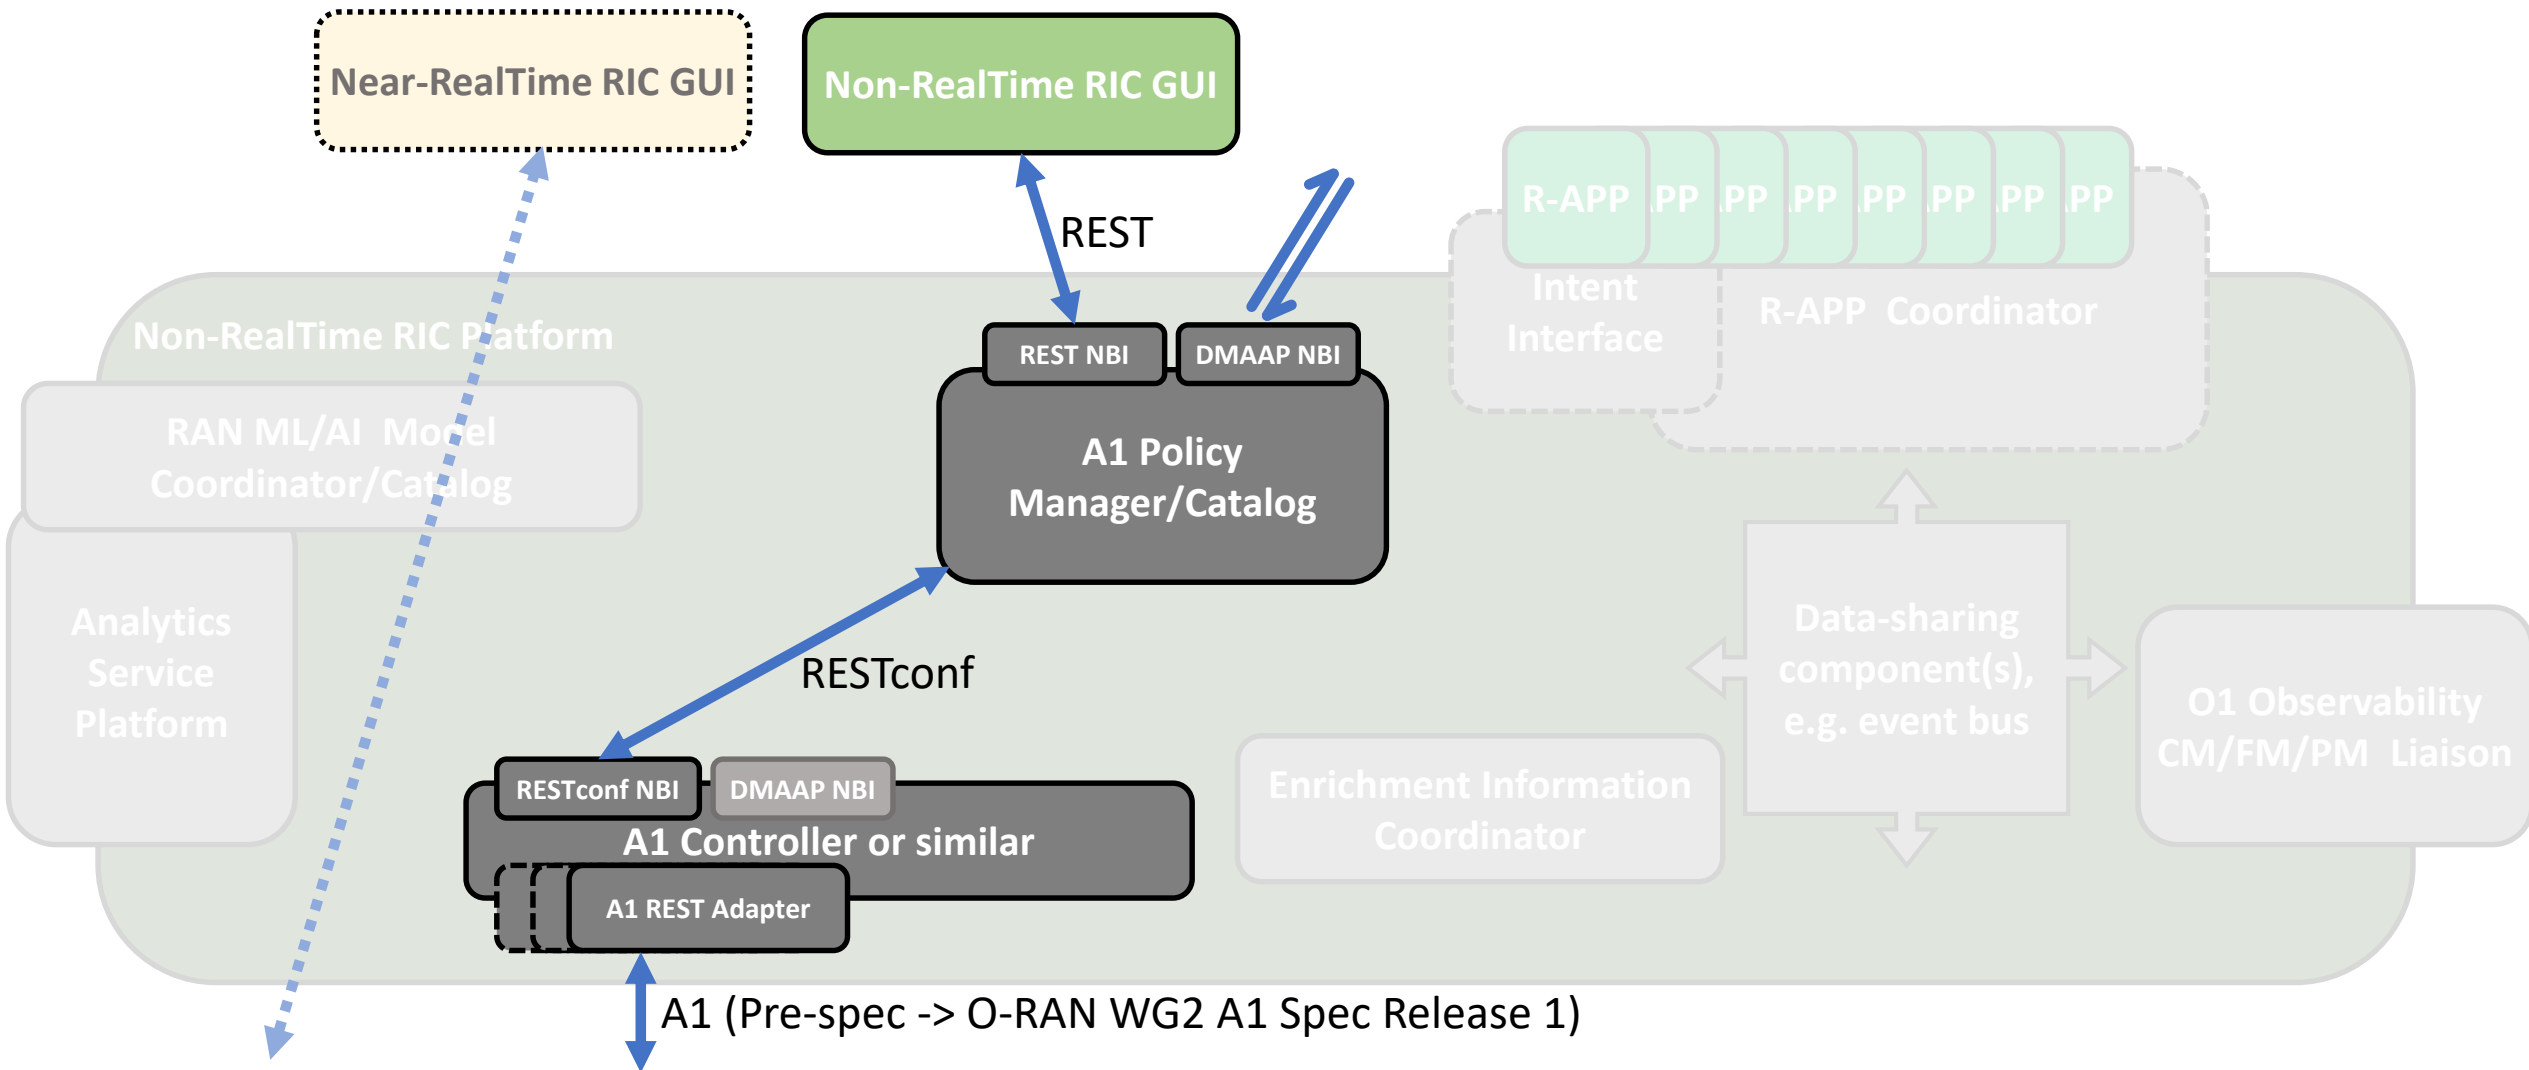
Near-RealTime RIC GUI

Non-RealTime RIC GUI

REST

R-APP PP PP PP PP PP PP PP

Intent Interface

R-APP Coordinator

Non-RealTime RIC Platform

REST NBI

DMAAP NBI

RAN ML/AI Model Coordinator/Catalog

A1 Policy Manager/Catalog

Analytics Service Platform

Data-sharing component(s), e.g. event bus

RESTconf

O1 Observability CM/FM/PM Liaison

RESTconf NBI

DMAAP NBI

Enrichment Information Coordinator

A1 Controller or similar

A1 REST Adapter

A1 (Pre-spec -> O-RAN WG2 A1 Spec Release 1)